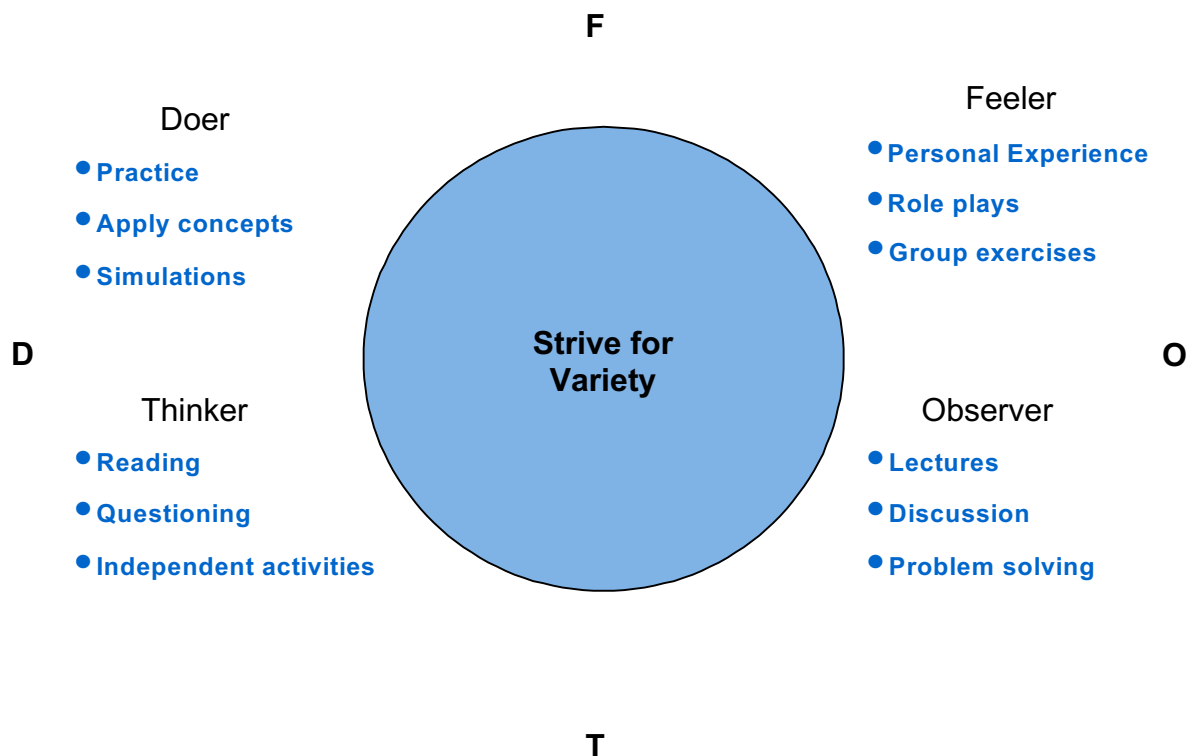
F

Doer
- Practice
- Apply concepts
- Simulations

Feeler
- Personal Experience
- Role plays
- Group exercises

D

Strive for Variety

O

Thinker
- Reading
- Questioning
- Independent activities

Observer
- Lectures
- Discussion
- Problem solving

T